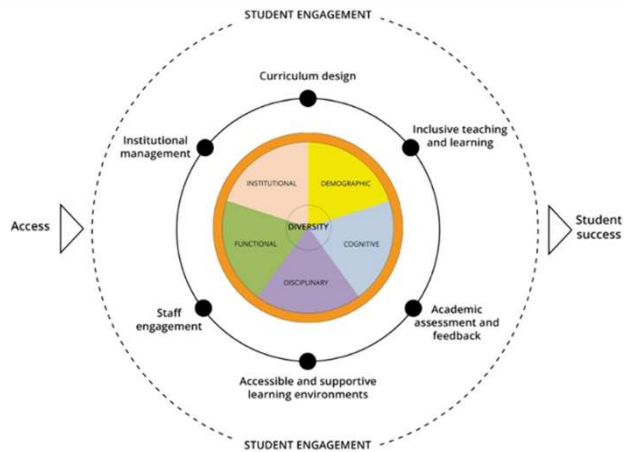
STUDENT ENGAGEMENT

Curriculum design

Institutional management

Inclusive teaching and learning

Access

INSTITUTIONAL

DEMOGRAPHIC

DIVERSITY

FUNCTIONAL

COGNITIVE

DISCIPLINARY

Student success

Staff engagement

Academic assessment and feedback

Accessible and supportive learning environments

STUDENT ENGAGEMENT